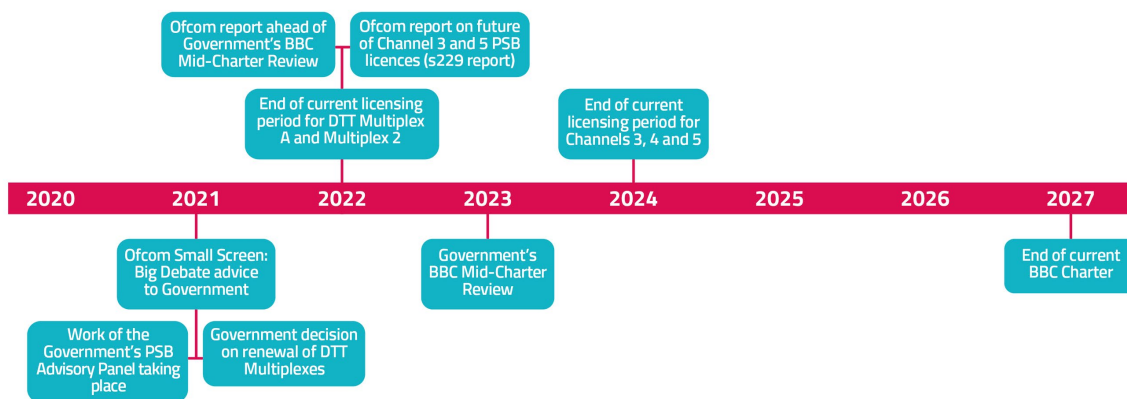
Ofcom report ahead of Government's BBC Mid-Charter Review

Ofcom report on future of Channel 3 and 5 PSB licences (s229 report)

End of current licensing period for DTT Multiplex A and Multiplex 2

End of current licensing period for Channels 3, 4 and 5

2020 2021 2022 2023 2024 2025 2026 2027

Ofcom Small Screen: Big Debate advice to Government

Government's BBC Mid-Charter Review

End of current BBC Charter

Work of the Government's PSB Advisory Panel taking place

Government decision on renewal of DTT Multiplexes